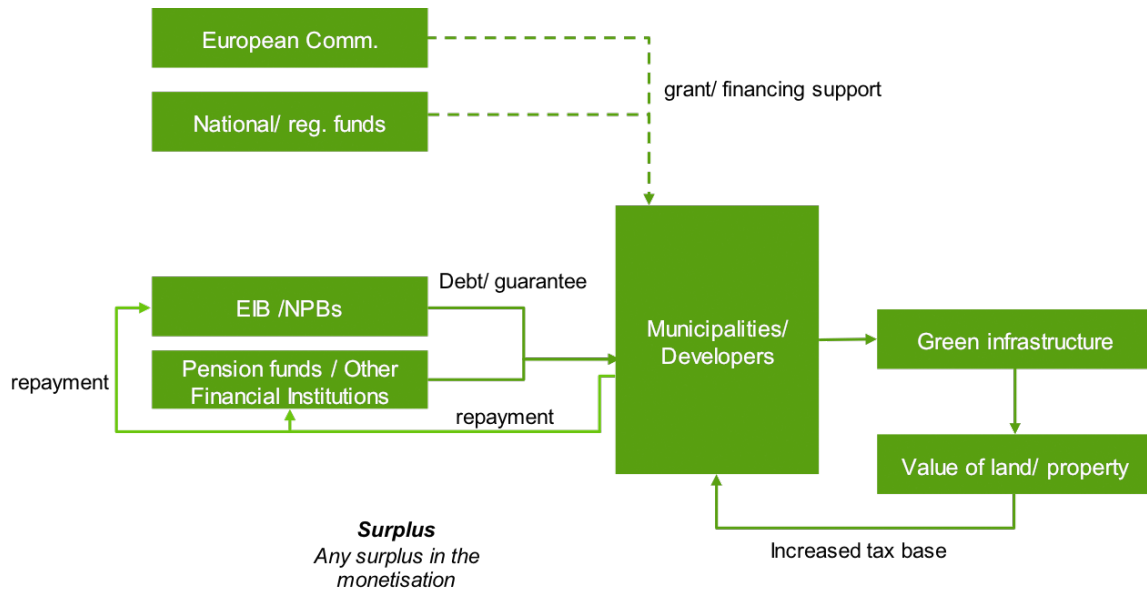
European Comm.

National/ reg. funds

grant/ financing support

Debt/ guarantee

EIB /NPBs

Pension funds / Other Financial Institutions

repayment

repayment

Municipalities/ Developers

Green infrastructure

Value of land/ property

Increased tax base

**Surplus**
*Any surplus in the monetisation*